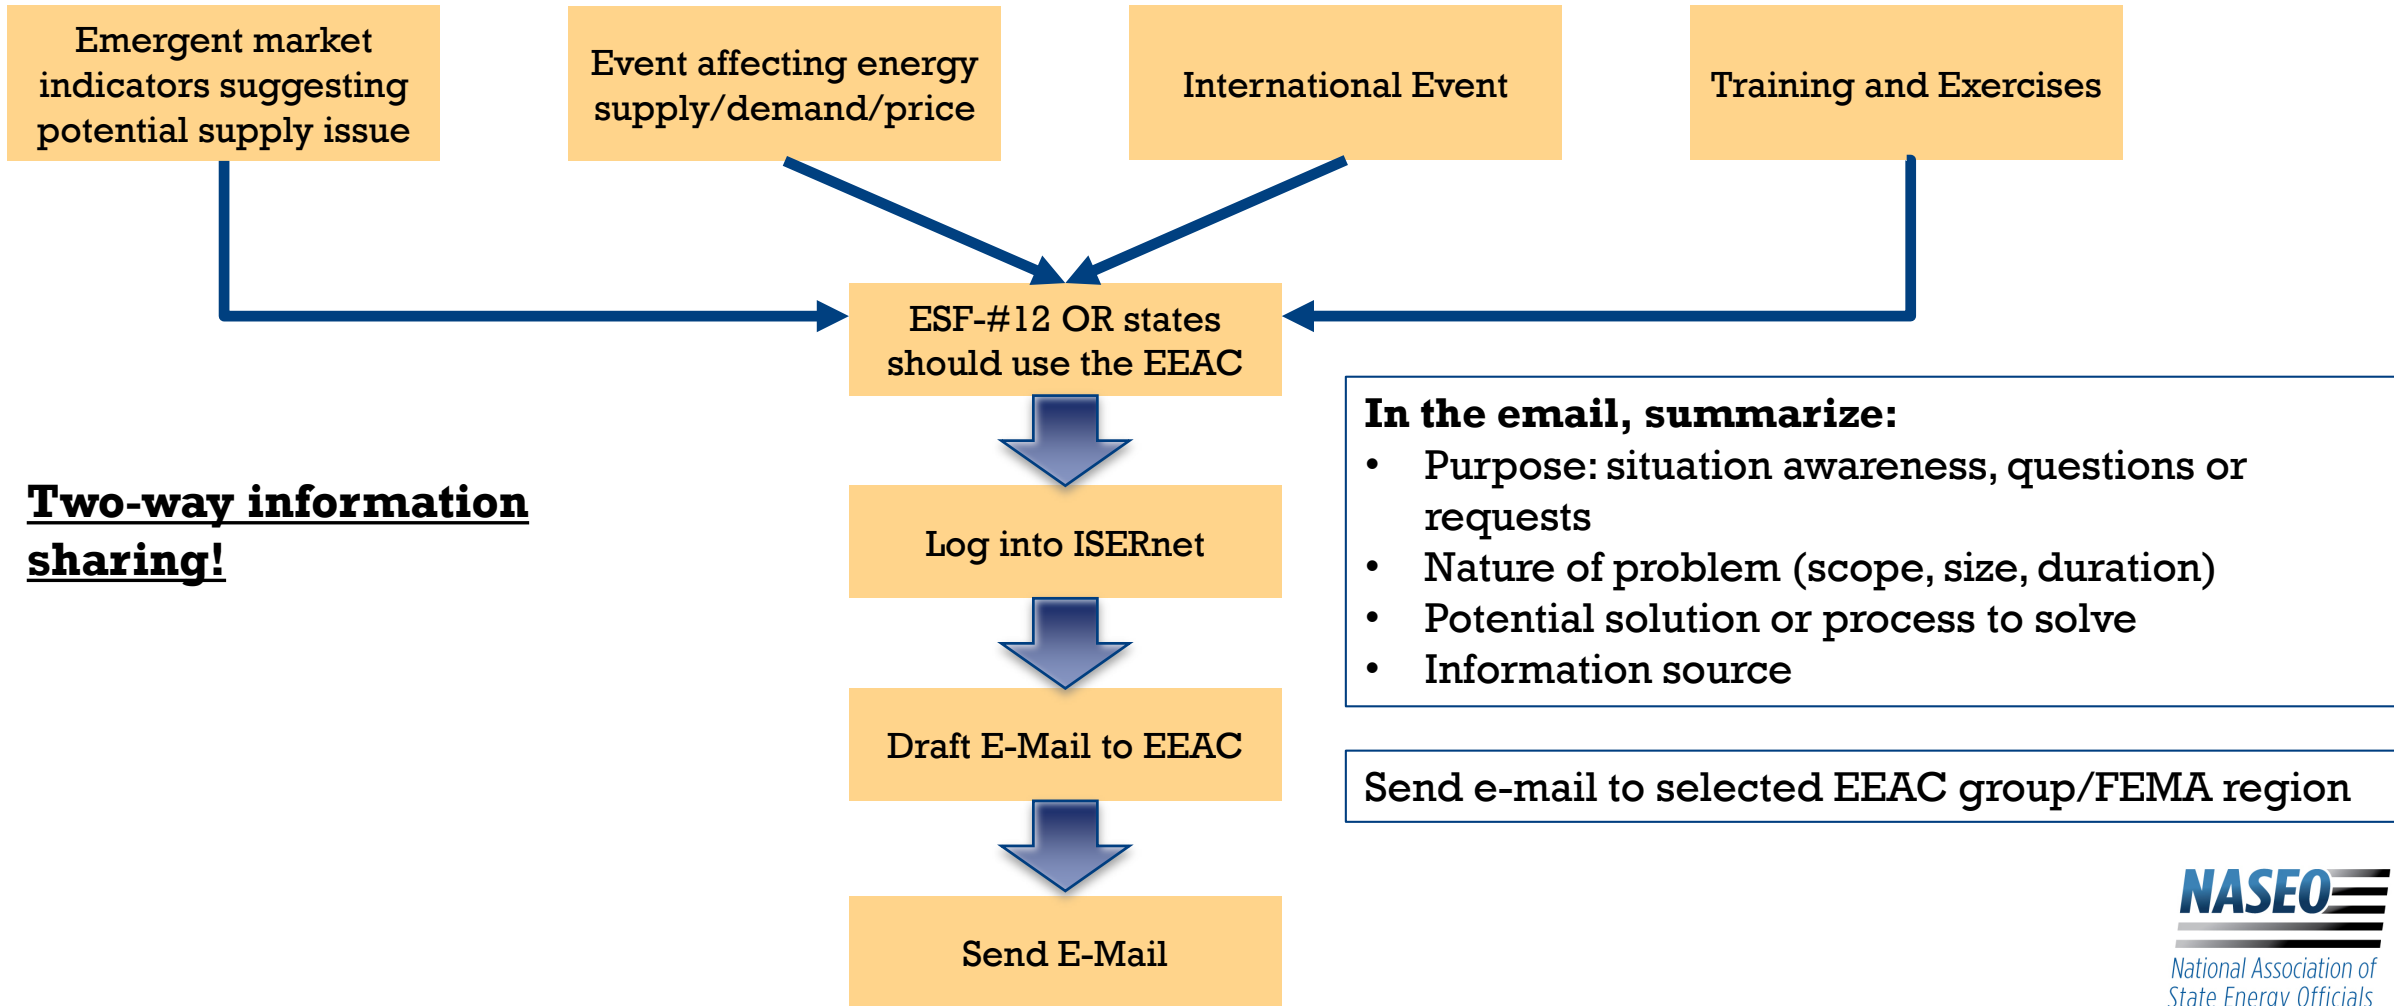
Emergent market indicators suggesting potential supply issue

Event affecting energy supply/demand/price

International Event

Training and Exercises

ESF-#12 OR states should use the EEAC

Log into ISERnet

Draft E-Mail to EEAC

Send E-Mail

Two-way information sharing!

In the email, summarize:
- Purpose: situation awareness, questions or requests
- Nature of problem (scope, size, duration)
- Potential solution or process to solve
- Information source

Send e-mail to selected EEAC group/FEMA region

NASEO
National Association of State Energy Officials